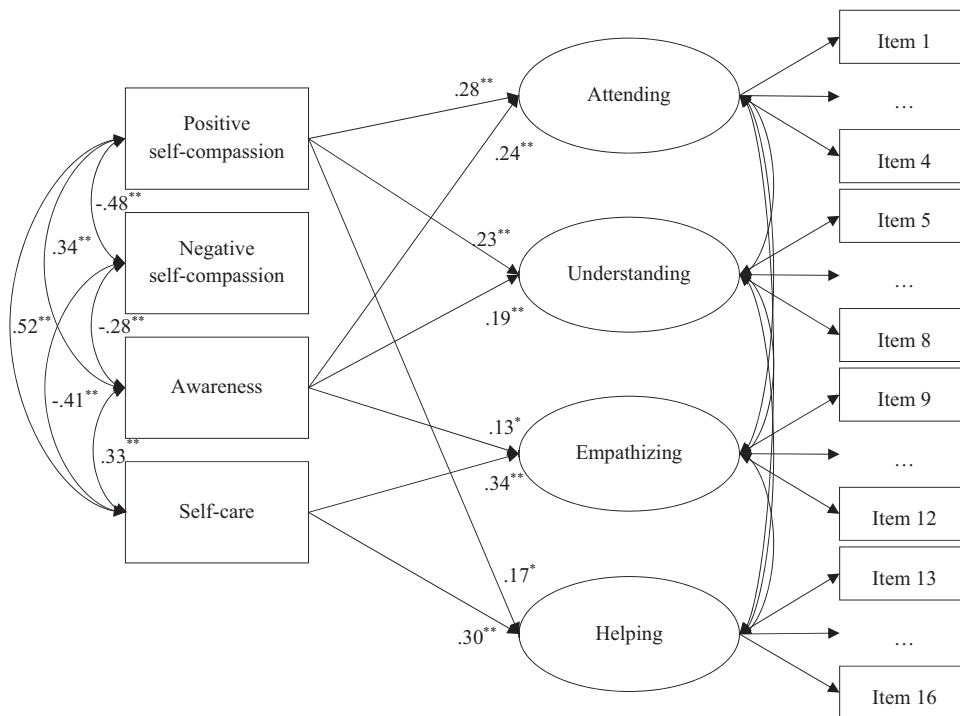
Positive self-compassion

Negative self-compassion

Awareness

Self-care

$-.48^{**}$

$.34^{**}$

$.52^{**}$

$-.28^{**}$

$-.41^{**}$

$.33^{**}$

$.28^{**}$

$.24^{**}$

$.23^{**}$

$.19^{**}$

$.13^{*}$

$.34^{**}$

$.17^{*}$

$.30^{**}$

Attending

Understanding

Empathizing

Helping

Item 1

…

Item 4

Item 5

…

Item 8

Item 9

…

Item 12

Item 13

…

Item 16